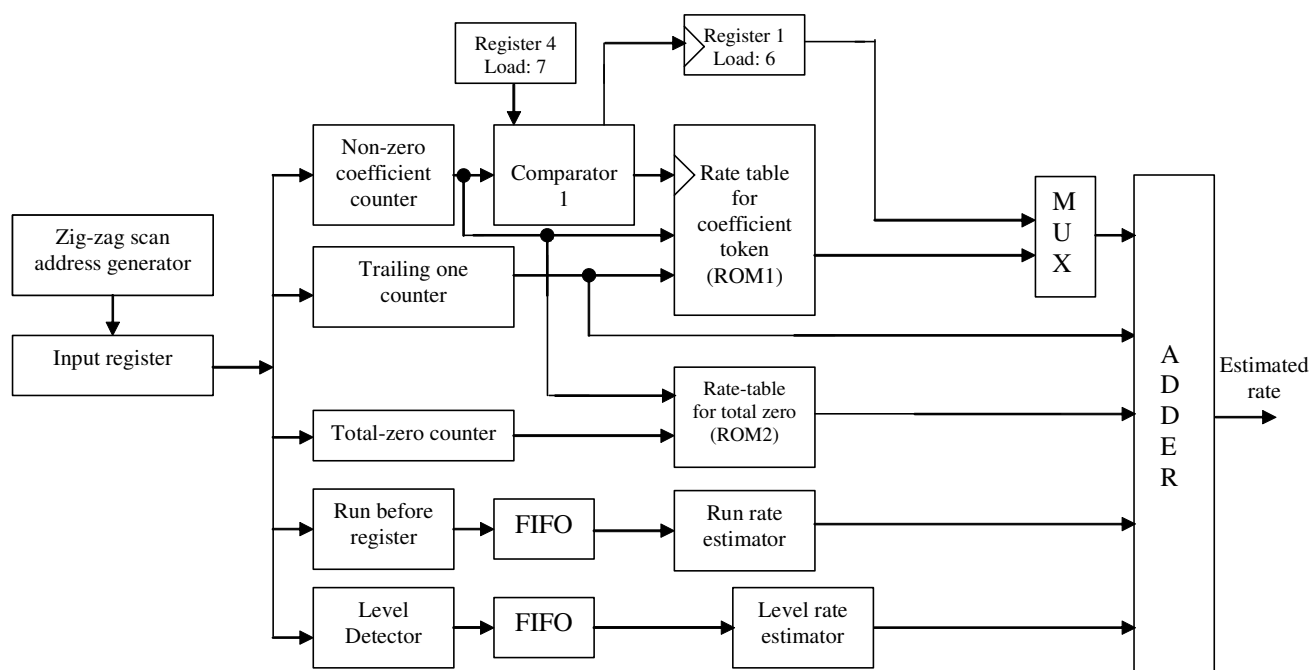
Register 4
Load: 7

Register 1
Load: 6

Non-zero coefficient counter

Comparator 1

Rate table for coefficient token (ROM1)

MUX

Zig-zag scan address generator

Trailing one counter

Input register

ADDER

Estimated rate

Rate-table for total zero (ROM2)

Total-zero counter

Run before register

FIFO

Run rate estimator

Level Detector

FIFO

Level rate estimator